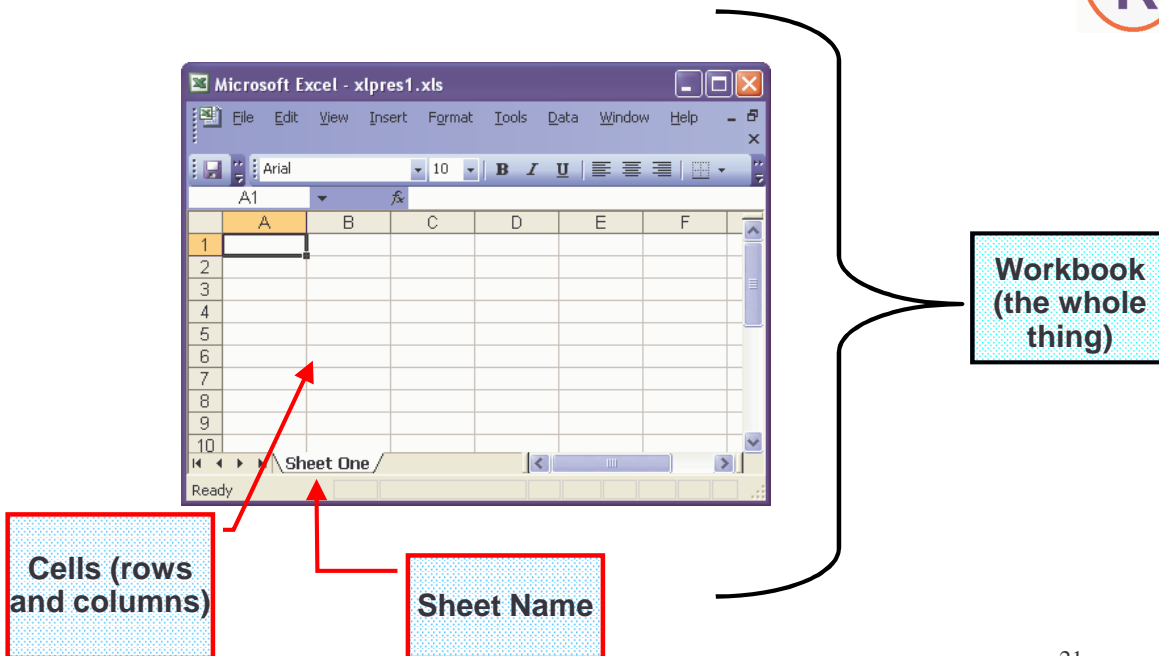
Microsoft Excel - xlpres1.xls

File Edit View Insert Format Tools Data Window Help

Arial 10 B I U

A1 $f_x$

| | A | B | C | D | E | F |
|---|---|---|---|---|---|---|
| 1 | | | | | | |
| 2 | | | | | | |
| 3 | | | | | | |
| 4 | | | | | | |
| 5 | | | | | | |
| 6 | | | | | | |
| 7 | | | | | | |
| 8 | | | | | | |
| 9 | | | | | | |
| 10 | | | | | | |

Sheet One

Ready

Workbook (the whole thing)

Cells (rows and columns)

Sheet Name

21